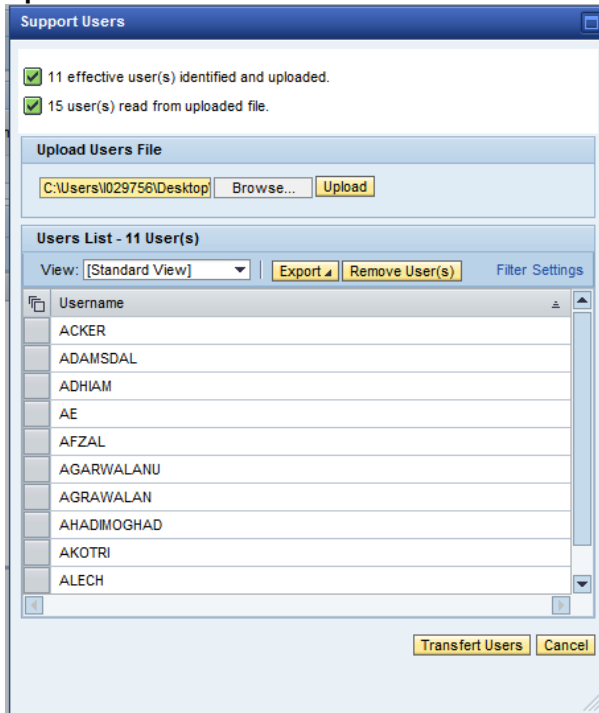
Support Users

11 effective user(s) identified and uploaded.

15 user(s) read from uploaded file.

Upload Users File

C:\Users\I029756\Desktop\ Browse... Upload

Users List - 11 User(s)

View: [Standard View] Export Remove User(s) Filter Settings

| Username |
|---|
| ACKER |
| ADAMSDAL |
| ADHIAM |
| AE |
| AFZAL |
| AGARWALANU |
| AGRAWALAN |
| AHADIMOGHAD |
| AKOTRI |
| ALECH |

Transfert Users Cancel